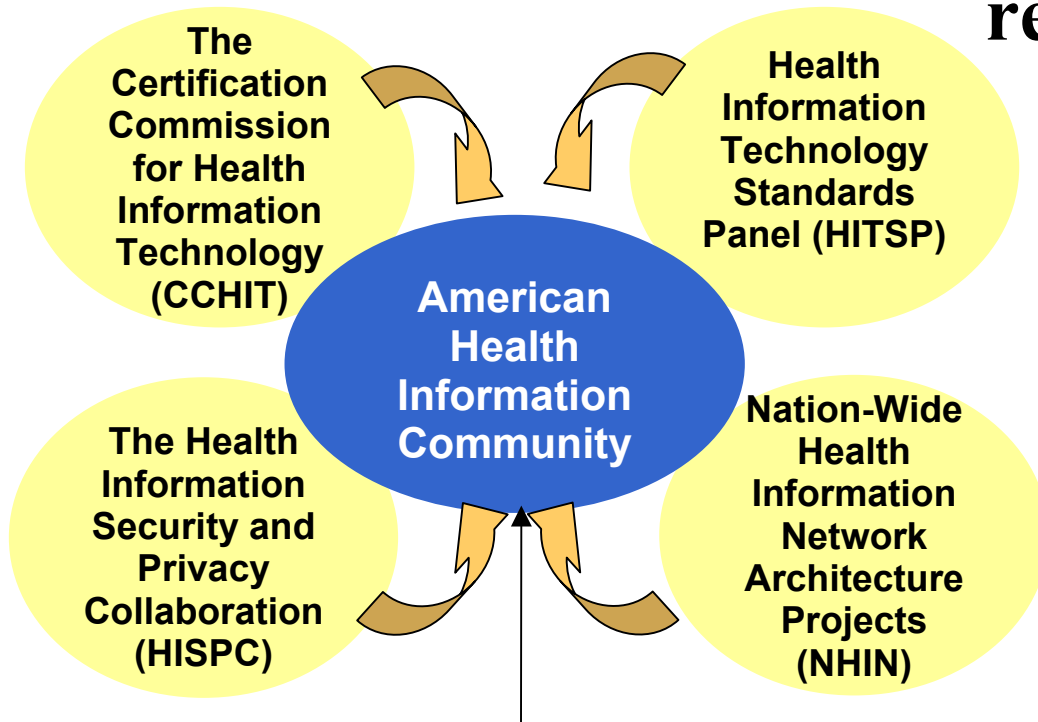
re

The Certification Commission for Health Information Technology (CCHIT)

Health Information Technology Standards Panel (HITSP)

American Health Information Community

The Health Information Security and Privacy Collaboration (HISPC)

Nation-Wide Health Information Network Architecture Projects (NHIN)